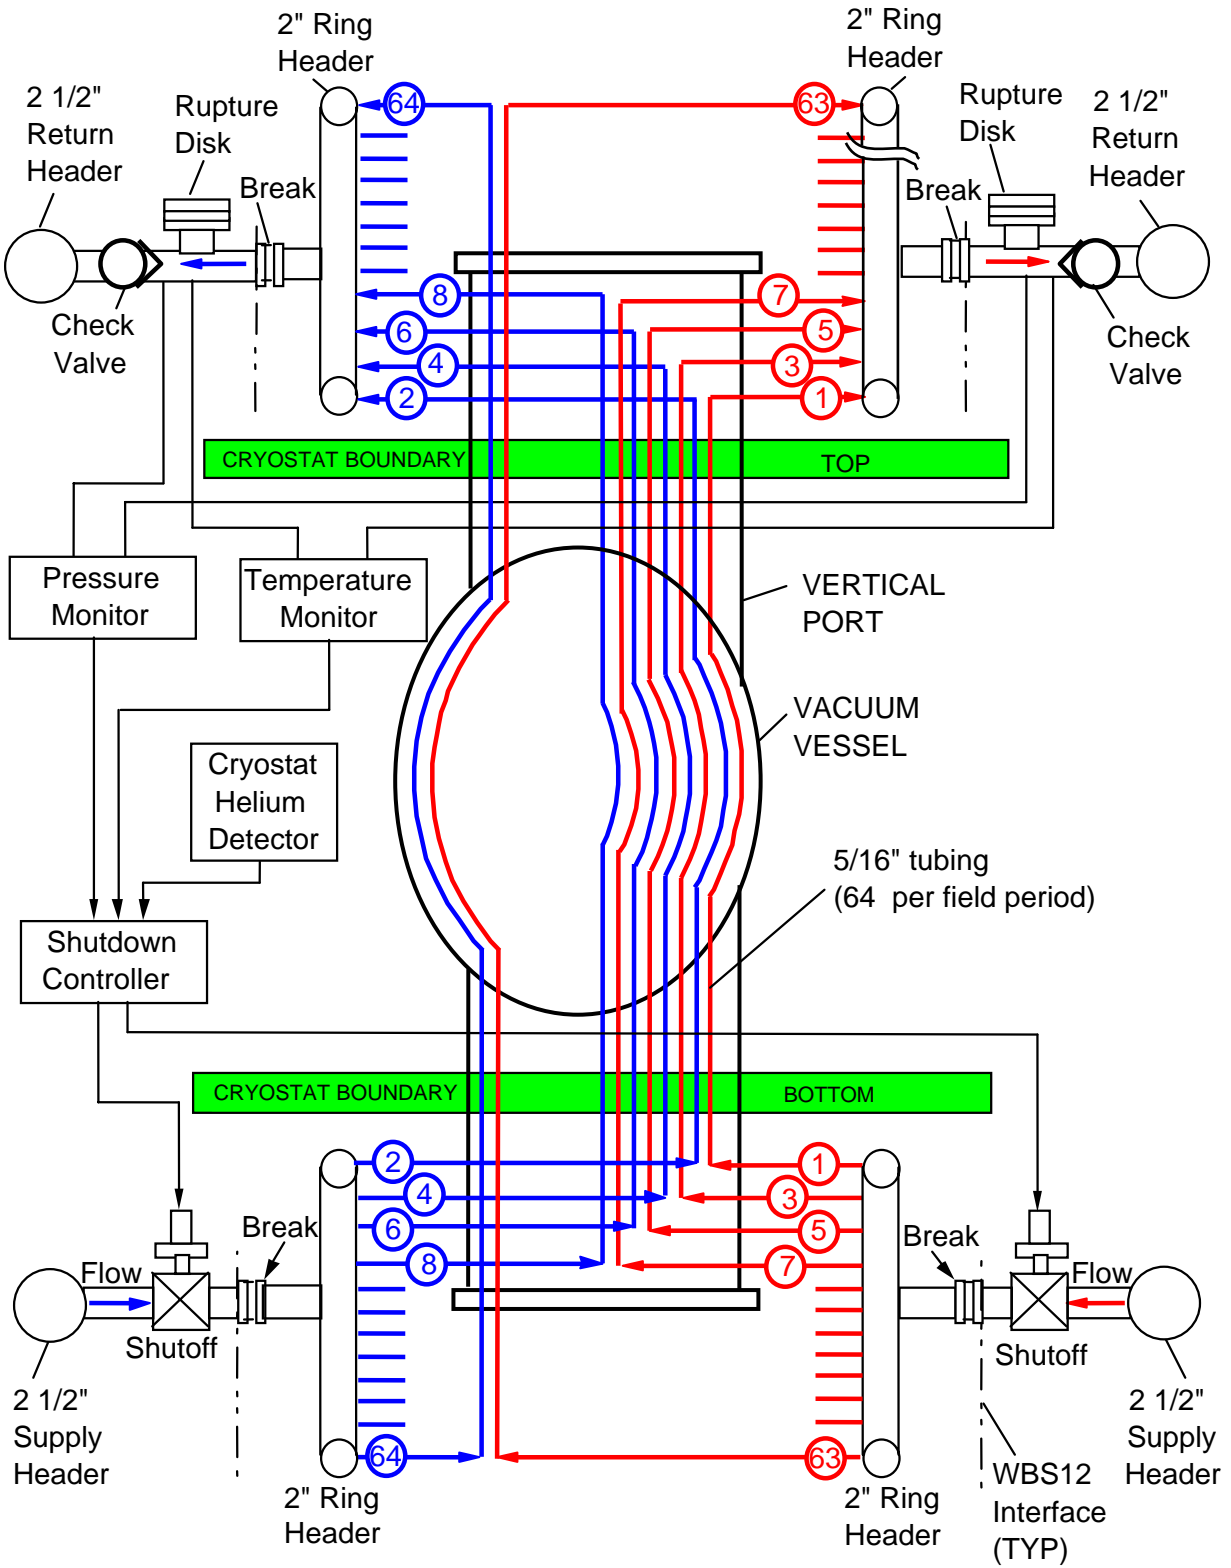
2" Ring Header

2" Ring Header

2 1/2" Return Header

Rupture Disk

Rupture Disk

2 1/2" Return Header

Break

Break

64

63

8

7

6

5

4

3

2

1

Check Valve

Check Valve

CRYOSTAT BOUNDARY

TOP

Pressure Monitor

Temperature Monitor

VERTICAL PORT

VACUUM VESSEL

Cryostat Helium Detector

5/16" tubing (64 per field period)

Shutdown Controller

CRYOSTAT BOUNDARY

BOTTOM

2

1

4

3

6

5

8

7

Break

Break

Flow

Flow

Shutoff

Shutoff

2 1/2" Supply Header

64

63

2 1/2" Supply Header

2" Ring Header

2" Ring Header

WBS12 Interface (TYP)